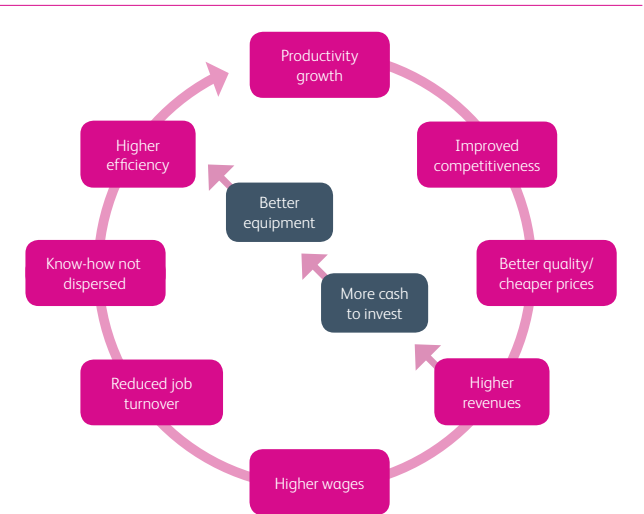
Productivity growth

Improved competitiveness

Better quality/ cheaper prices

Higher revenues

Higher wages

Reduced job turnover

Know-how not dispersed

Higher efficiency

More cash to invest

Better equipment